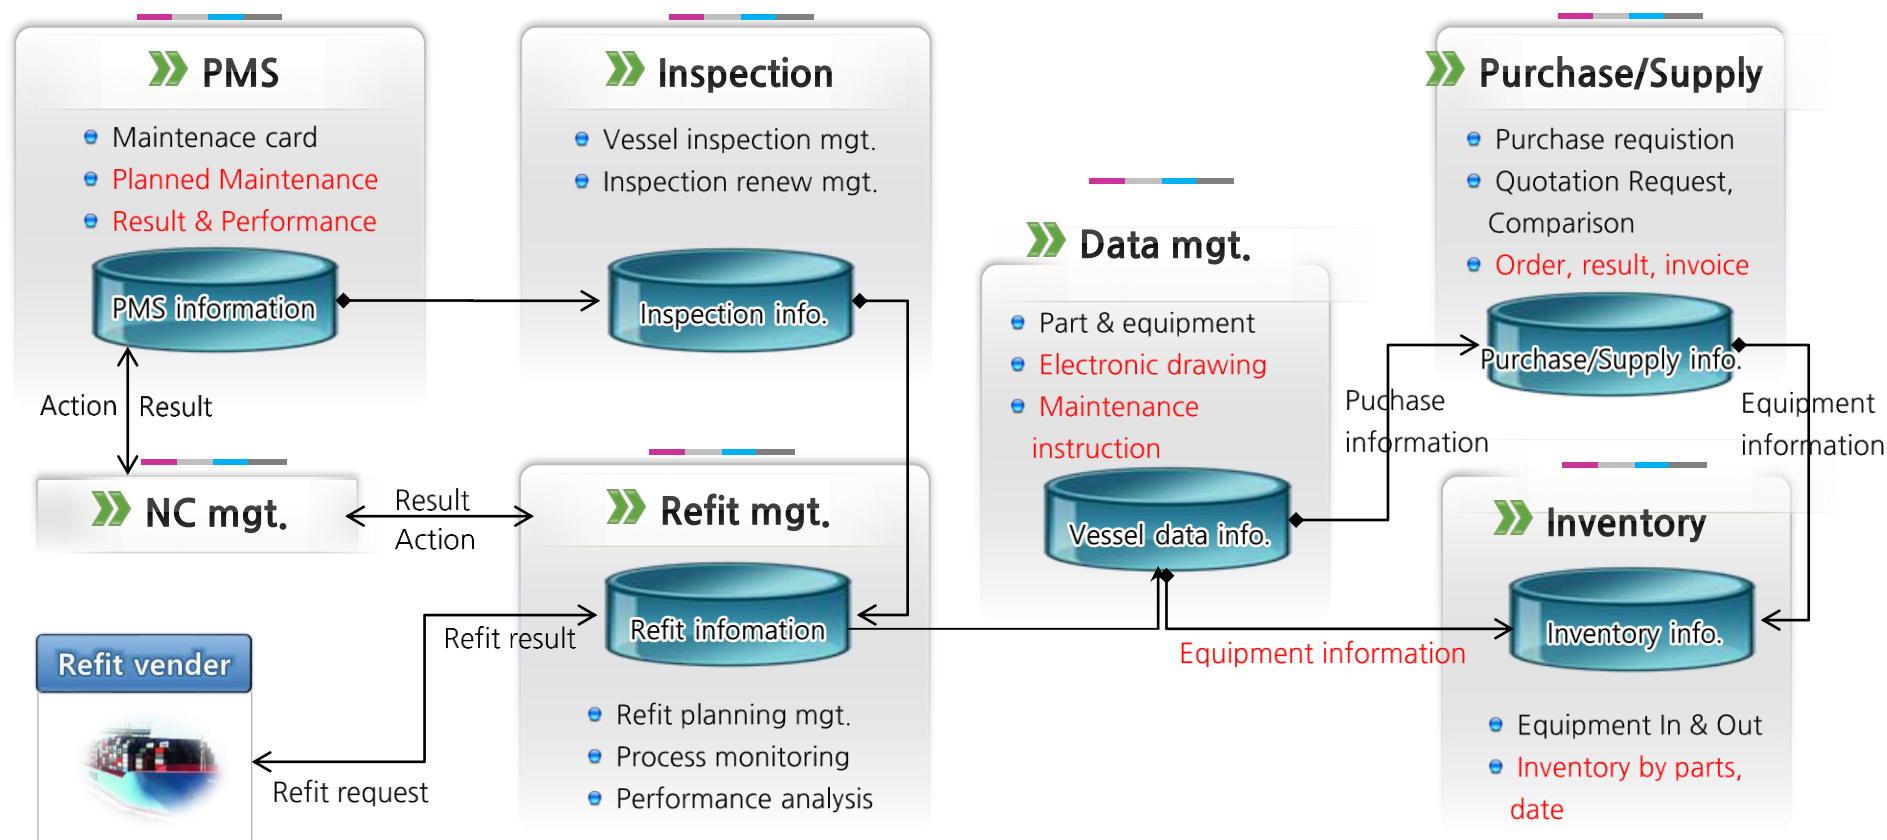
PMS

Maintenace card
Planned Maintenance
Result & Performance

PMS information

Action
Result

Inspection

Vessel inspection mgt.
Inspection renew mgt.

Inspection info.

Purchase/Supply

Purchase requistion
Quotation Request, Comparison
Order, result, invoice

Purchase/Supply info.

Data mgt.

Part & equipment
Electronic drawing
Maintenance instruction

Vessel data info.

Puchase information

Equipment information

NC mgt.

Result
Action

Refit mgt.

Refit infomation

Refit planning mgt.
Process monitoring
Performance analysis

Refit result

Refit vender

Refit request

Equipment information

Inventory

Inventory info.

Equipment In & Out
Inventory by parts, date